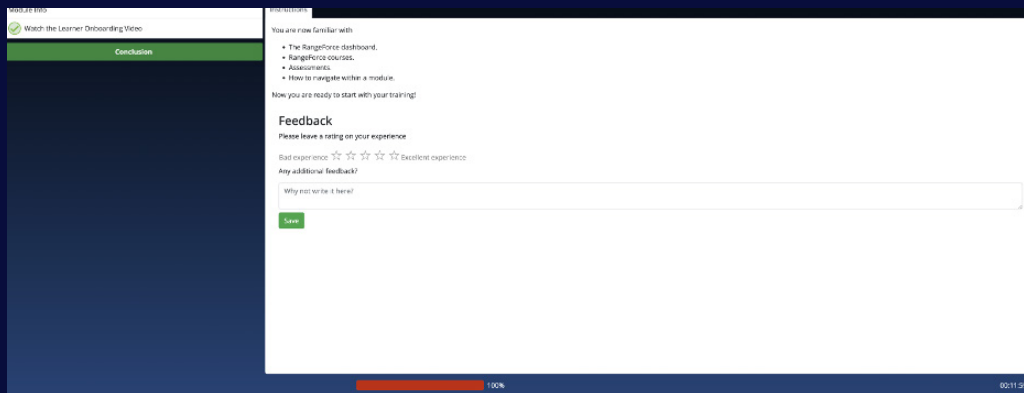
Module Info

Watch the Learner Onboarding Video

Conclusion

Instructions

You are now familiar with

- The RangeForce dashboard.
- RangeForce courses.
- Assessments.
- How to navigate within a module.

Now you are ready to start with your training!

Feedback

Please leave a rating on your experience

Bad experience ☆ ☆ ☆ ☆ ☆ Excellent experience

Any additional feedback?

Why not write it here?

Save

100%

00:11:5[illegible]